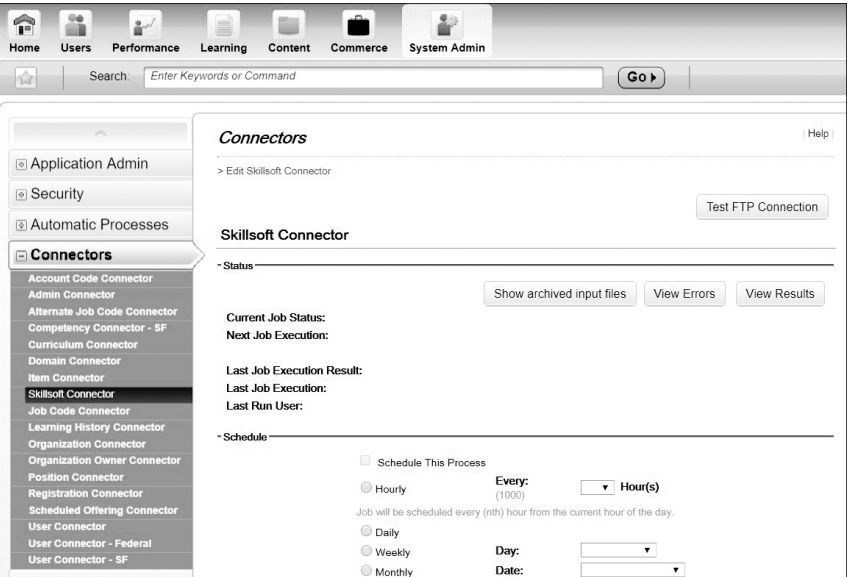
Home Users Performance Learning Content Commerce System Admin

Search: Enter Keywords or Command Go

Application Admin
Security
Automatic Processes
Connectors
Account Code Connector
Admin Connector
Alternate Job Code Connector
Competency Connector - SF
Curriculum Connector
Domain Connector
Item Connector
Skillsoft Connector
Job Code Connector
Learning History Connector
Organization Connector
Organization Owner Connector
Position Connector
Registration Connector
Scheduled Offering Connector
User Connector
User Connector - Federal
User Connector - SF

Connectors

| Help |

> Edit Skillsoft Connector

Test FTP Connection

Skillsoft Connector

Status

Show archived input files View Errors View Results

Current Job Status:
Next Job Execution:

Last Job Execution Result:
Last Job Execution:
Last Run User:

Schedule

Schedule This Process

Hourly Every: (1000) Hour(s)

Job will be scheduled every (nth) hour from the current hour of the day.

Daily
Weekly Day:
Monthly Date: